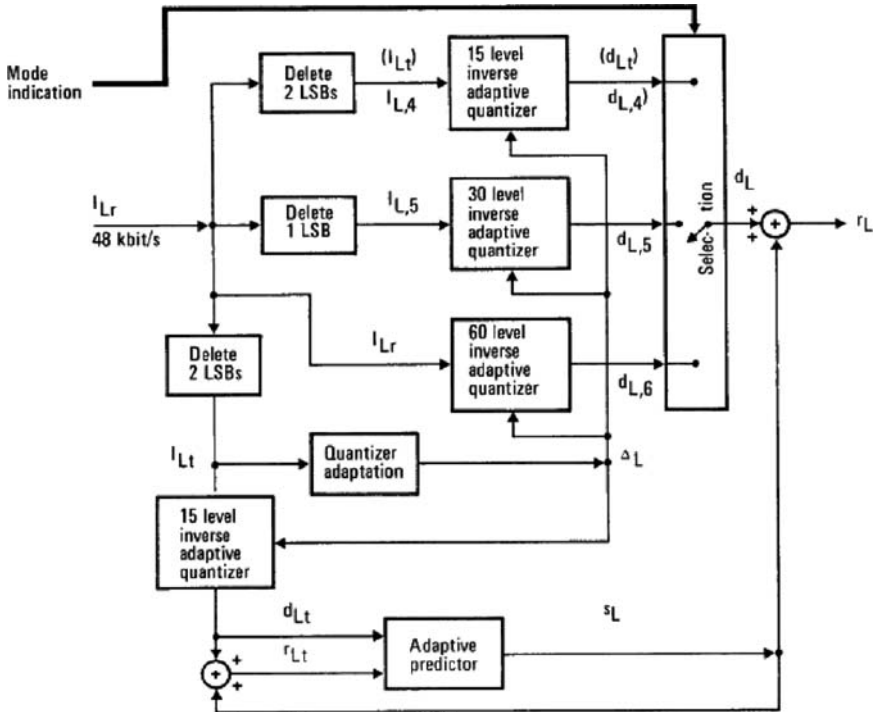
Mode indication

Delete 2 LSBs

$(I_{Lt})$
$I_{L,4}$

15 level inverse adaptive quantizer

$(d_{Lt})$
$d_{L,4})$

$I_{Lr}$
48 kbit/s

Delete 1 LSB

$I_{L,5}$

30 level inverse adaptive quantizer

$d_{L,5}$

Selec- tion

$d_L$

+
+

$r_L$

Delete 2 LSBs

$I_{Lr}$

60 level inverse adaptive quantizer

$d_{L,6}$

$I_{Lt}$

Quantizer adaptation

$\Delta_L$

15 level inverse adaptive quantizer

$d_{Lt}$

$s_L$

$r_{Lt}$

+
+

Adaptive predictor